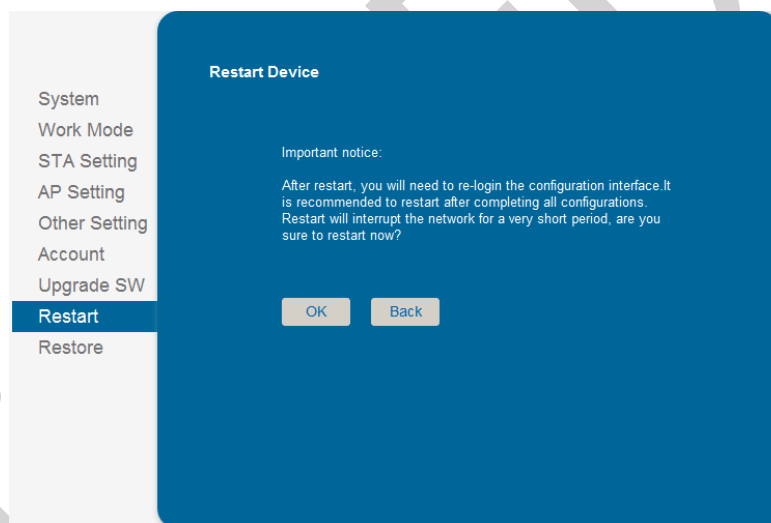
System
Work Mode
STA Setting
AP Setting
Other Setting
Account
Upgrade SW
Restart
Restore

Restart Device

Important notice:

After restart, you will need to re-login the configuration interface.It is recommended to restart after completing all configurations. Restart will interrupt the network for a very short period, are you sure to restart now?

OK
Back